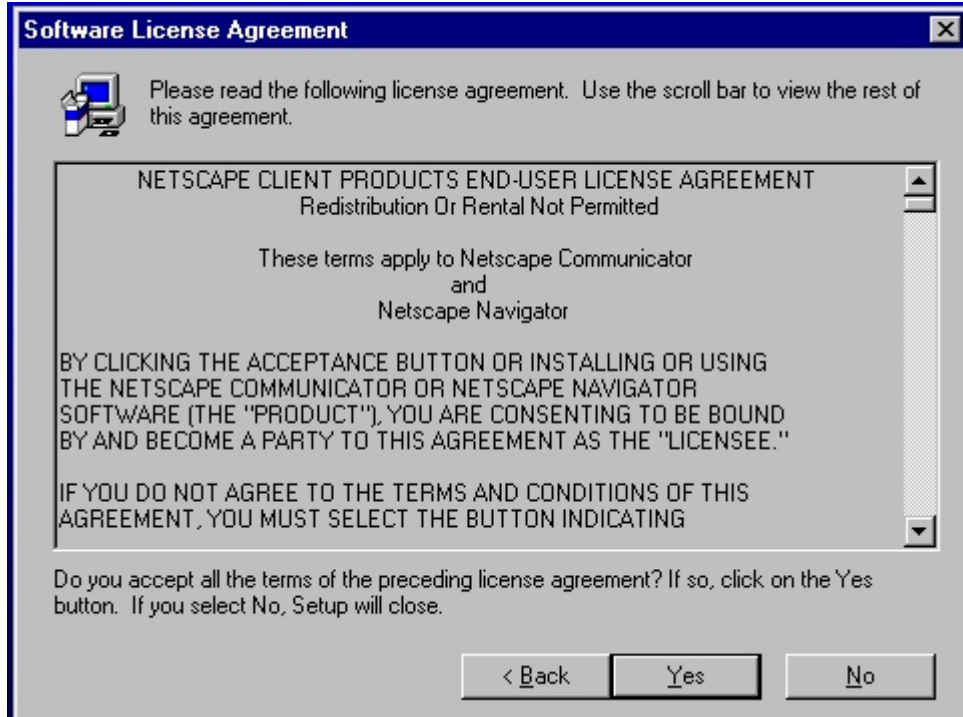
Software License Agreement

Please read the following license agreement. Use the scroll bar to view the rest of this agreement.

NETSCAPE CLIENT PRODUCTS END-USER LICENSE AGREEMENT
Redistribution Or Rental Not Permitted

These terms apply to Netscape Communicator
and
Netscape Navigator

BY CLICKING THE ACCEPTANCE BUTTON OR INSTALLING OR USING THE NETSCAPE COMMUNICATOR OR NETSCAPE NAVIGATOR SOFTWARE (THE "PRODUCT"), YOU ARE CONSENTING TO BE BOUND BY AND BECOME A PARTY TO THIS AGREEMENT AS THE "LICENSEE."

IF YOU DO NOT AGREE TO THE TERMS AND CONDITIONS OF THIS AGREEMENT, YOU MUST SELECT THE BUTTON INDICATING

Do you accept all the terms of the preceding license agreement? If so, click on the Yes button. If you select No, Setup will close.

< Back
Yes
No